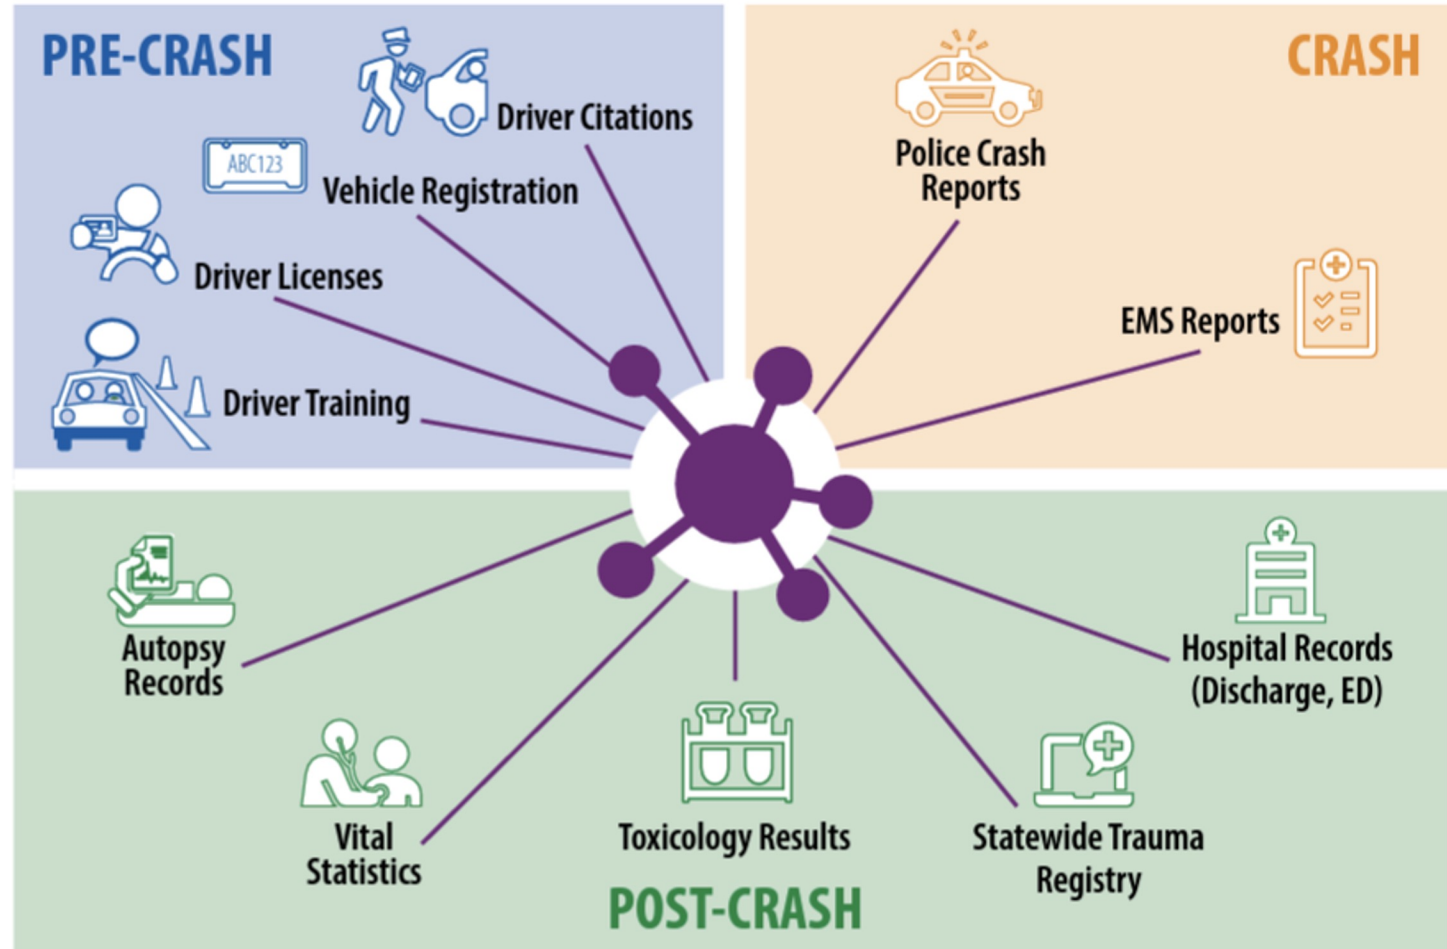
PRE-CRASH

Driver Citations

ABC123

Vehicle Registration

Driver Licenses

Driver Training

CRASH

Police Crash Reports

EMS Reports

Autopsy Records

Hospital Records (Discharge, ED)

Vital Statistics

Toxicology Results

Statewide Trauma Registry

POST-CRASH